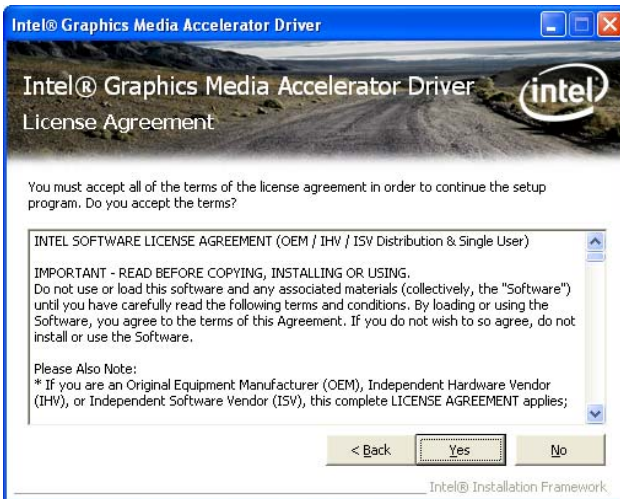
Intel® Graphics Media Accelerator Driver

Intel® Graphics Media Accelerator Driver

intel

License Agreement

You must accept all of the terms of the license agreement in order to continue the setup program. Do you accept the terms?

INTEL SOFTWARE LICENSE AGREEMENT (OEM / IHV / ISV Distribution & Single User)

IMPORTANT - READ BEFORE COPYING, INSTALLING OR USING.
Do not use or load this software and any associated materials (collectively, the "Software") until you have carefully read the following terms and conditions. By loading or using the Software, you agree to the terms of this Agreement. If you do not wish to so agree, do not install or use the Software.

Please Also Note:
* If you are an Original Equipment Manufacturer (OEM), Independent Hardware Vendor (IHV), or Independent Software Vendor (ISV), this complete LICENSE AGREEMENT applies;

< Back

Yes

No

Intel® Installation Framework